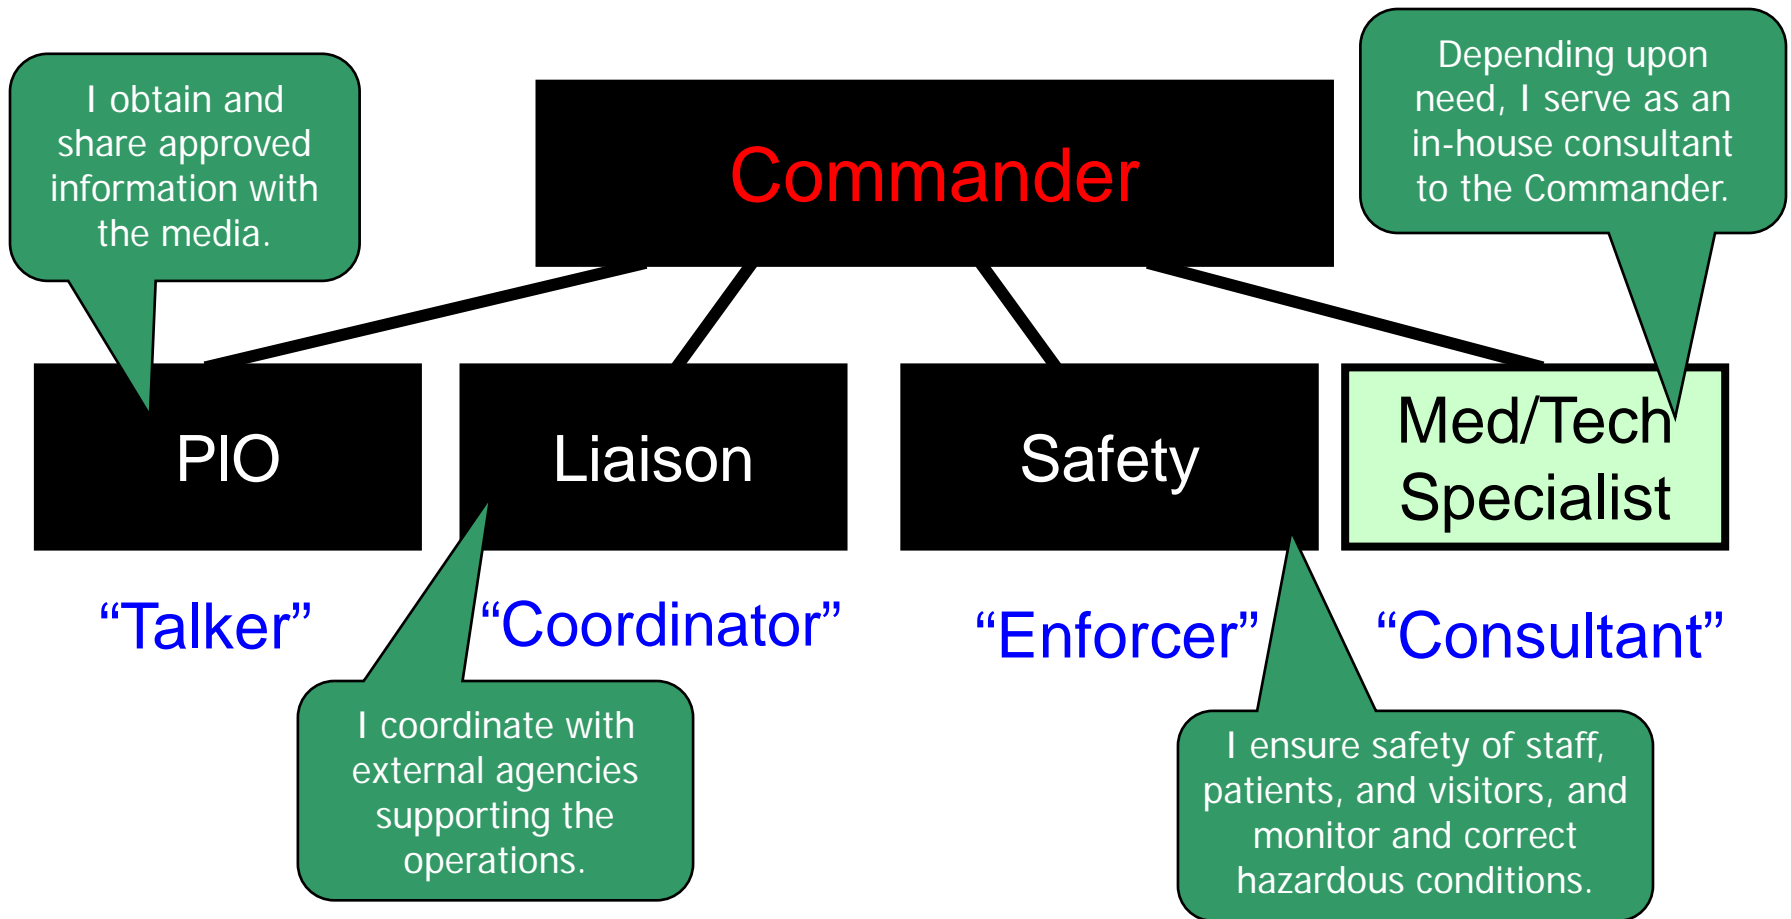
I obtain and share approved information with the media.

Commander

Depending upon need, I serve as an in-house consultant to the Commander.

PIO

Liaison

Safety

Med/Tech Specialist

“Talker”

“Coordinator”

“Enforcer”

“Consultant”

I coordinate with external agencies supporting the operations.

I ensure safety of staff, patients, and visitors, and monitor and correct hazardous conditions.